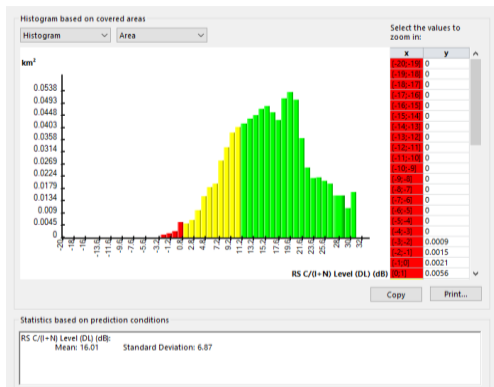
Histogram based on covered areas

Histogram | Area

Select the values to zoom in:

km²

0.0538
0.0493
0.0448
0.0403
0.0358
0.0314
0.0269
0.0224
0.0179
0.0134
0.009
0.0045
0

-20
-17.6
-15.2
-12.8
-10.4
-8
-5.6
-3.2
-0.8
1.6
4
6.4
8.8
11.2
13.6
16
18.4
20.8
23.2
25.6
28
30.4
32.8

RS C/(I+N) Level (DL) (dB)

| x | y |
|---|---|
| [-20;-19[ | 0 |
| [-19;-18[ | 0 |
| [-18;-17[ | 0 |
| [-17;-16[ | 0 |
| [-16;-15[ | 0 |
| [-15;-14[ | 0 |
| [-14;-13[ | 0 |
| [-13;-12[ | 0 |
| [-12;-11[ | 0 |
| [-11;-10[ | 0 |
| [-10;-9[ | 0 |
| [-9;-8[ | 0 |
| [-8;-7[ | 0 |
| [-7;-6[ | 0 |
| [-6;-5[ | 0 |
| [-5;-4[ | 0 |
| [-4;-3[ | 0 |
| [-3;-2[ | 0.0009 |
| [-2;-1[ | 0.0015 |
| [-1;0[ | 0.0021 |
| [0;1[ | 0.0056 |

Copy | Print...

Statistics based on prediction conditions

RS C/(I+N) Level (DL) (dB):
Mean: 16.01 Standard Deviation: 6.87